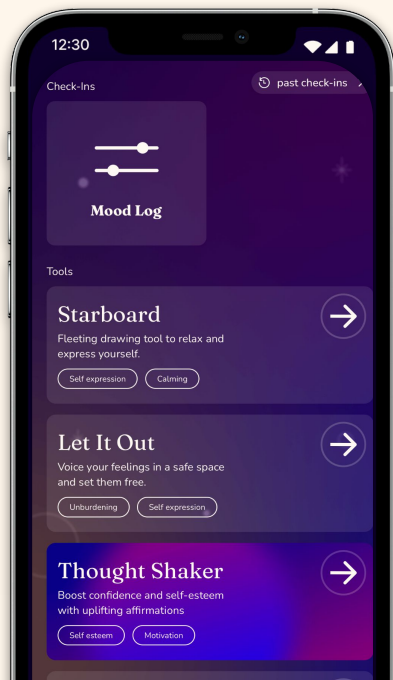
12:30

Check-Ins

past check-ins

Mood Log

Tools

Starboard

Fleeting drawing tool to relax and express yourself.

Self expression

Calming

Let It Out

Voice your feelings in a safe space and set them free.

Unburdening

Self expression

Thought Shaker

Boost confidence and self-esteem with uplifting affirmations

Self esteem

Motivation